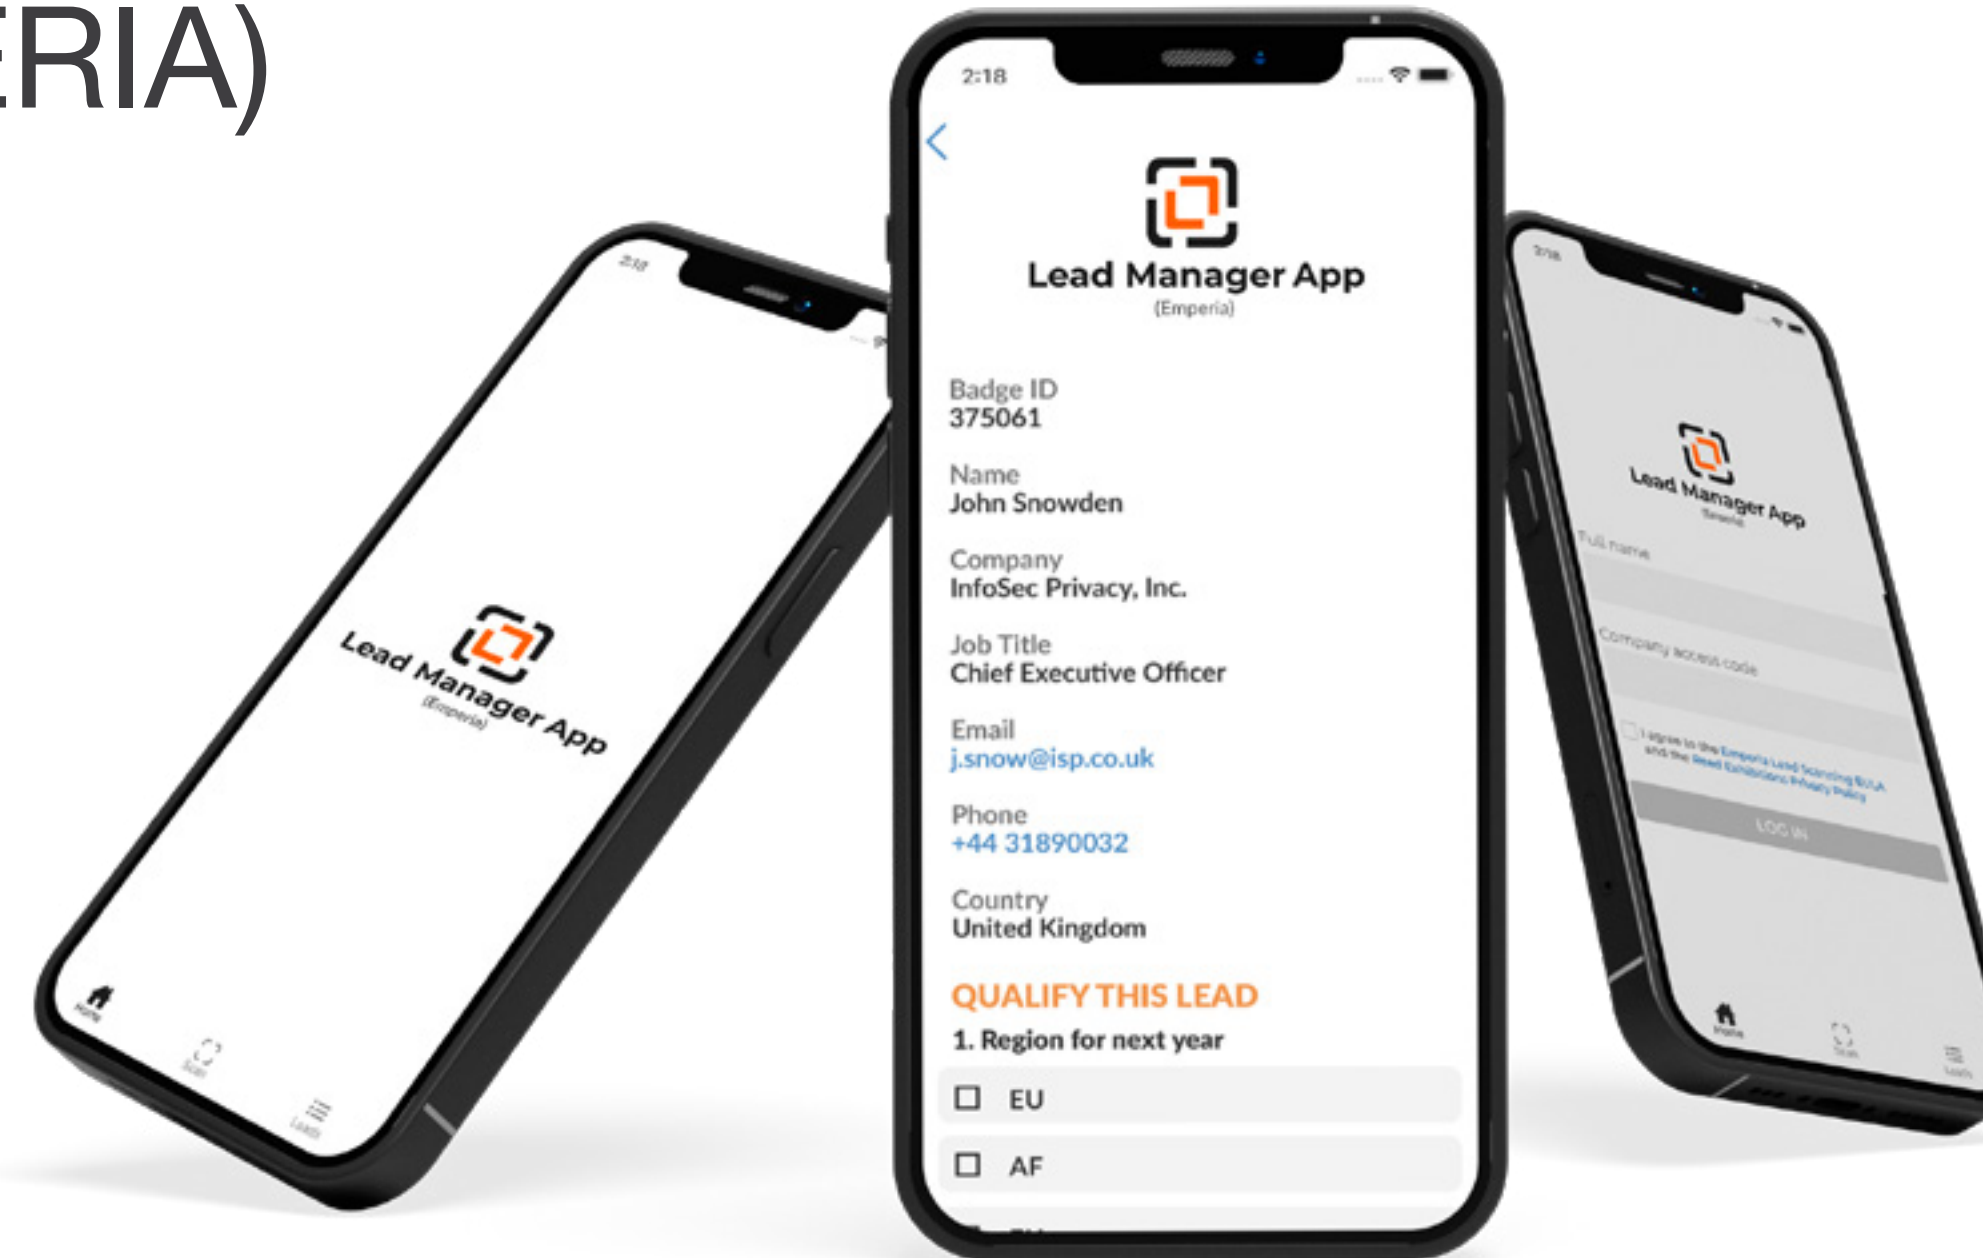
ERIA)

2:18

Lead Manager App
(Emperia)

Home
Scan
Leads

2:18

Lead Manager App
(Emperia)

Badge ID
375061

Name
John Snowden

Company
InfoSec Privacy, Inc.

Job Title
Chief Executive Officer

Email
j.snow@isp.co.uk

Phone
+44 31890032

Country
United Kingdom

QUALIFY THIS LEAD
1. Region for next year

☐ EU

☐ AF

2:18

Lead Manager App
(Emperia)

Full name

Company access code

I agree to the Emperia Lead Scanning EULA and the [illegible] Privacy Policy

LOG IN

Home
Scan
Leads